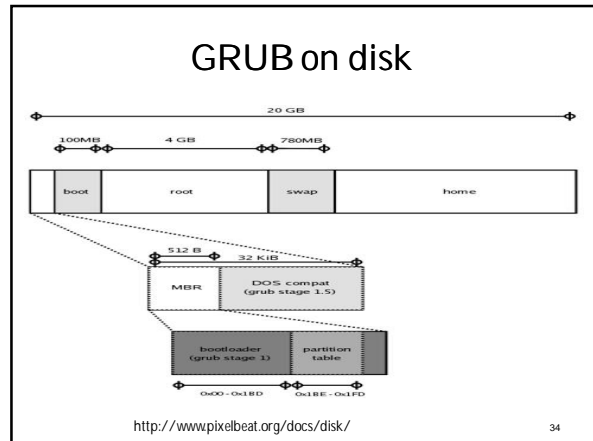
GRUB on disk

20 GB

100MB

4 GB

780MB

boot

root

swap

home

512 B

32 KiB

MBR

DOS compat (grub stage 1.5)

bootloader (grub stage 1)

partition table

0x00 - 0x1BD

0x1BE - 0x1FD

http://www.pixelbeat.org/docs/disk/

34